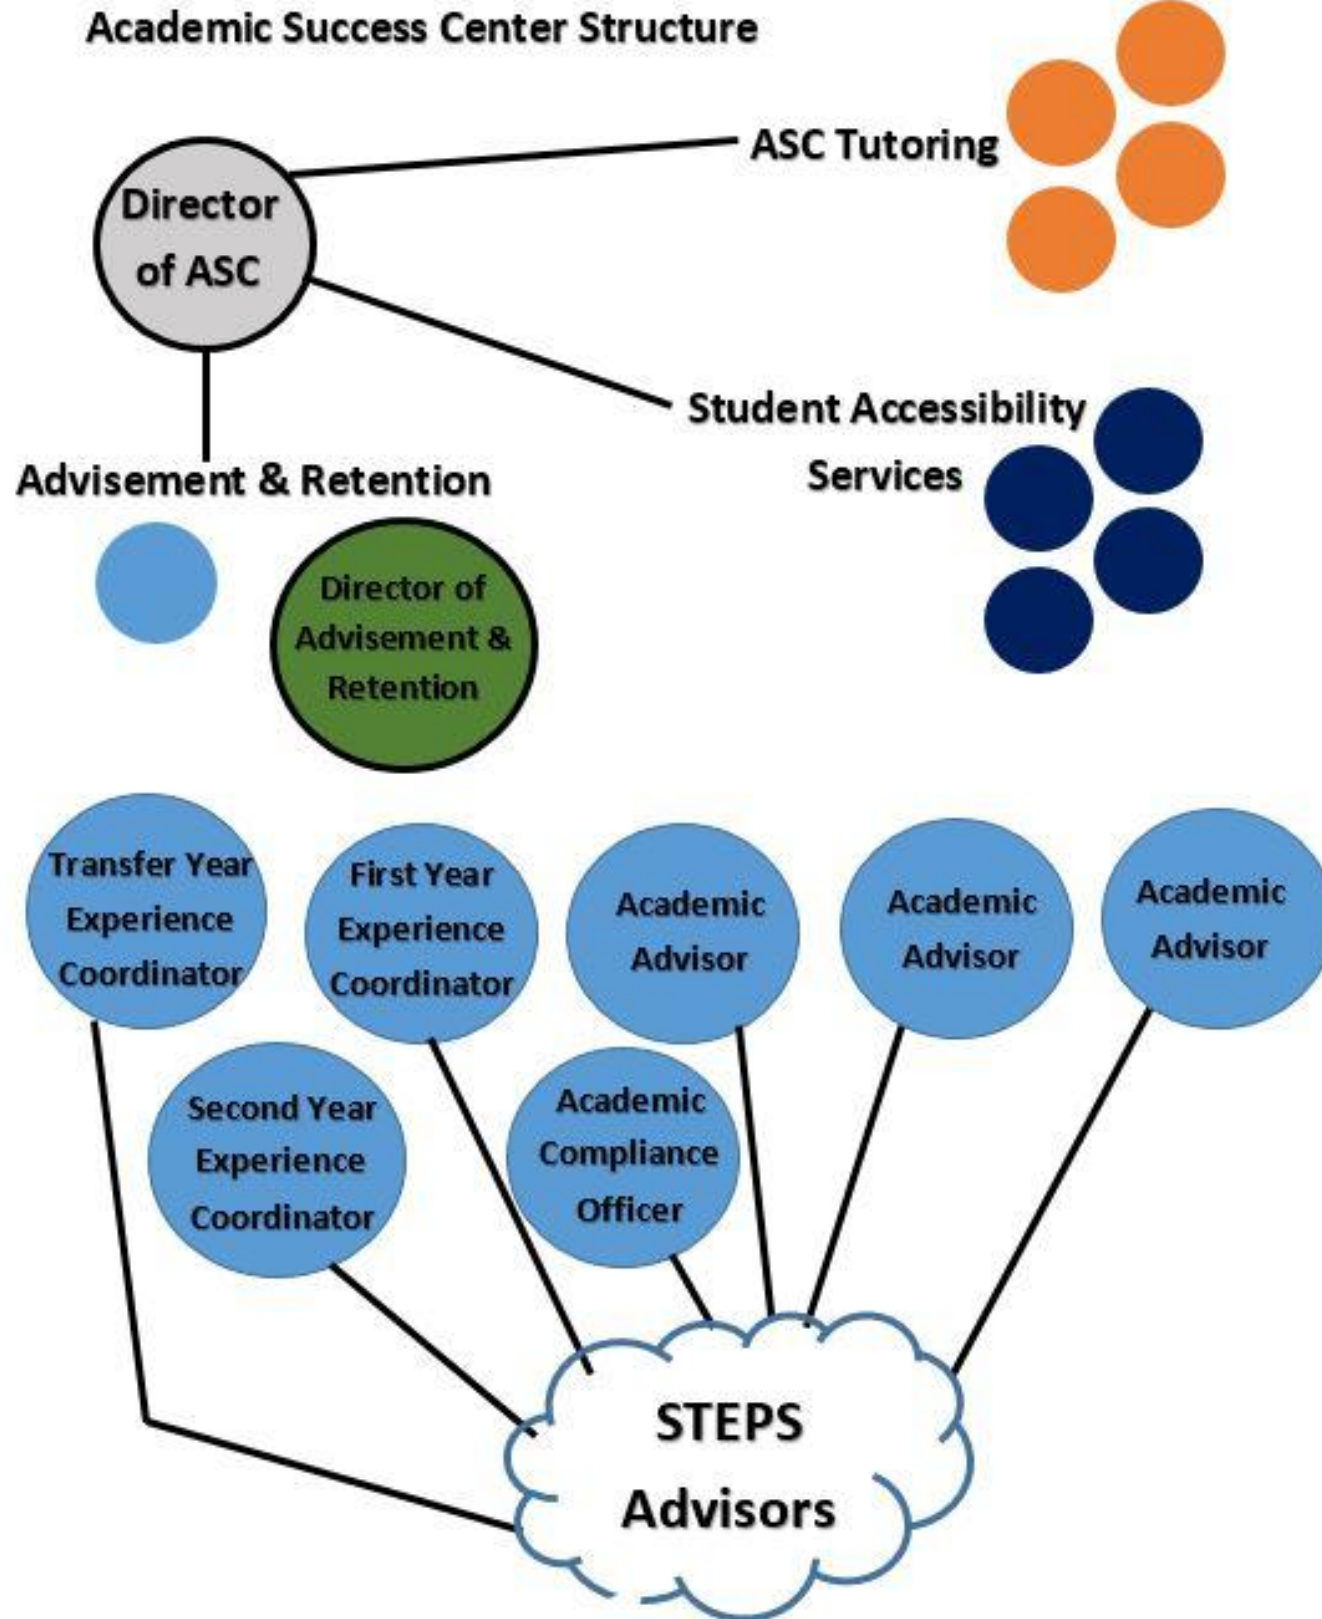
Academic Success Center Structure

Director of ASC

ASC Tutoring

Student Accessibility Services

Advisement & Retention

Director of Advisement & Retention

Transfer Year Experience Coordinator

First Year Experience Coordinator

Academic Advisor

Academic Advisor

Academic Advisor

Second Year Experience Coordinator

Academic Compliance Officer

STEPS Advisors